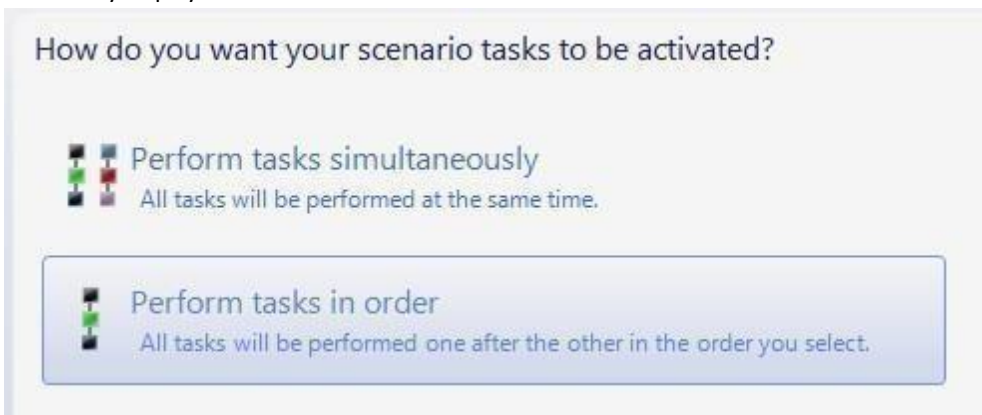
How do you want your scenario tasks to be activated?

Perform tasks simultaneously
All tasks will be performed at the same time.

Perform tasks in order
All tasks will be performed one after the other in the order you select.